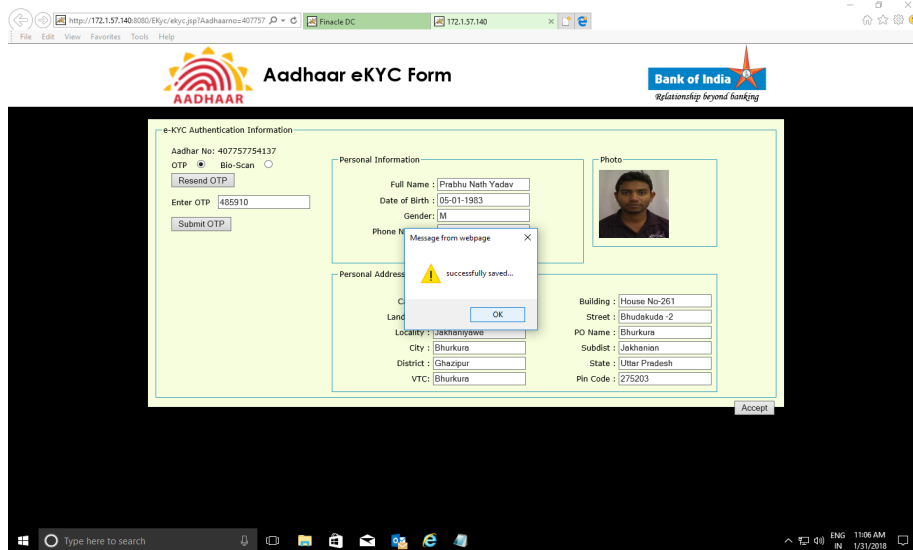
http://172.1.57.140:8080/EKyc/ekyc.jsp?Aadhaarno=407757
Finacle DC
172.1.57.140
File Edit View Favorites Tools Help

AADHAAR
Aadhaar eKYC Form
Bank of India
Relationship beyond banking

e-KYC Authentication Information
Aadhar No: 407757754137
OTP Bio-Scan
Resend OTP
Enter OTP 485910
Submit OTP

Personal Information
Full Name : Prabhu Nath Yadav
Date of Birth : 05-01-1983
Gender : M
Phone N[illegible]

Photo

Message from webpage
successfully saved...
OK

Personal Address
C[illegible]
Land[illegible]
Locality : Jakhaniyawe
City : Bhurkura
District : Ghazipur
VTC: Bhurkura
Building : House No-261
Street : Bhudakuda -2
PO Name : Bhurkura
Subdist : Jakhanian
State : Uttar Pradesh
Pin Code : 275203

Accept

Type here to search
ENG IN 11:06 AM 1/31/2018